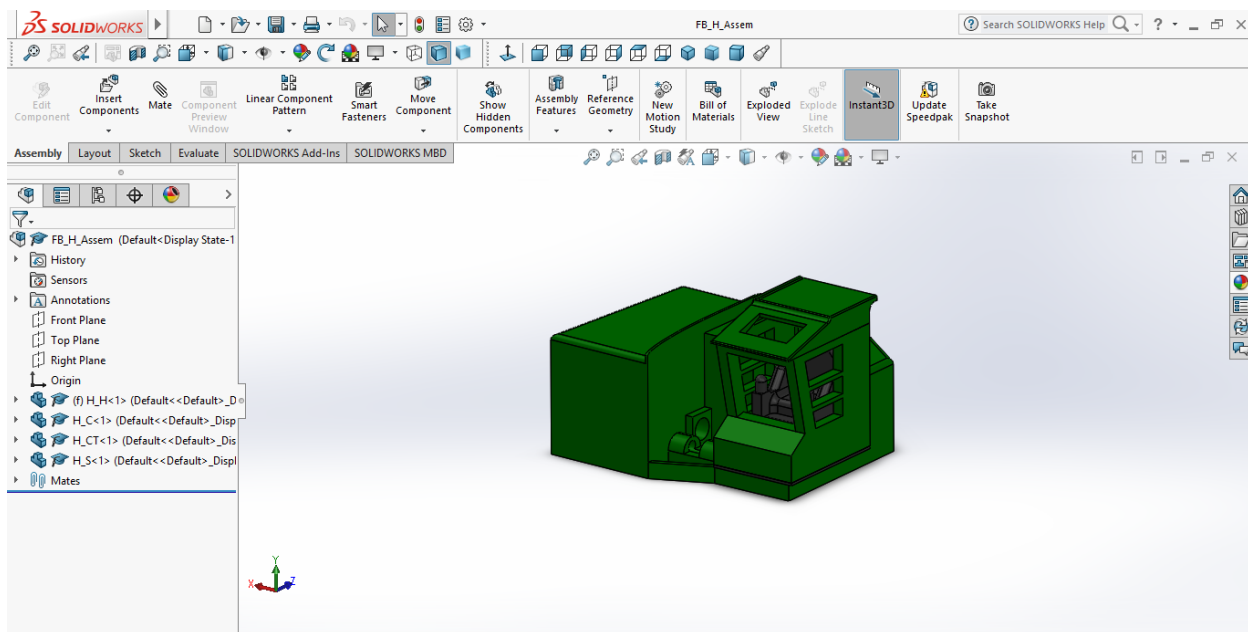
SOLIDWORKS

FB_H_Assem

Search SOLIDWORKS Help

Edit Component
Insert Components
Mate
Component Preview Window
Linear Component Pattern
Smart Fasteners
Move Component
Show Hidden Components
Assembly Features
Reference Geometry
New Motion Study
Bill of Materials
Exploded View
Explode Line Sketch
Instant3D
Update Speedpak
Take Snapshot

Assembly | Layout | Sketch | Evaluate | SOLIDWORKS Add-Ins | SOLIDWORKS MBD

FB_H_Assem (Default<Display State-1
History
Sensors
Annotations
Front Plane
Top Plane
Right Plane
Origin
(f) H_H<1> (Default<<Default>_D
H_C<1> (Default<<Default>_Disp
H_CT<1> (Default<<Default>_Dis
H_S<1> (Default<<Default>_Displ
Mates

Y
X
Z